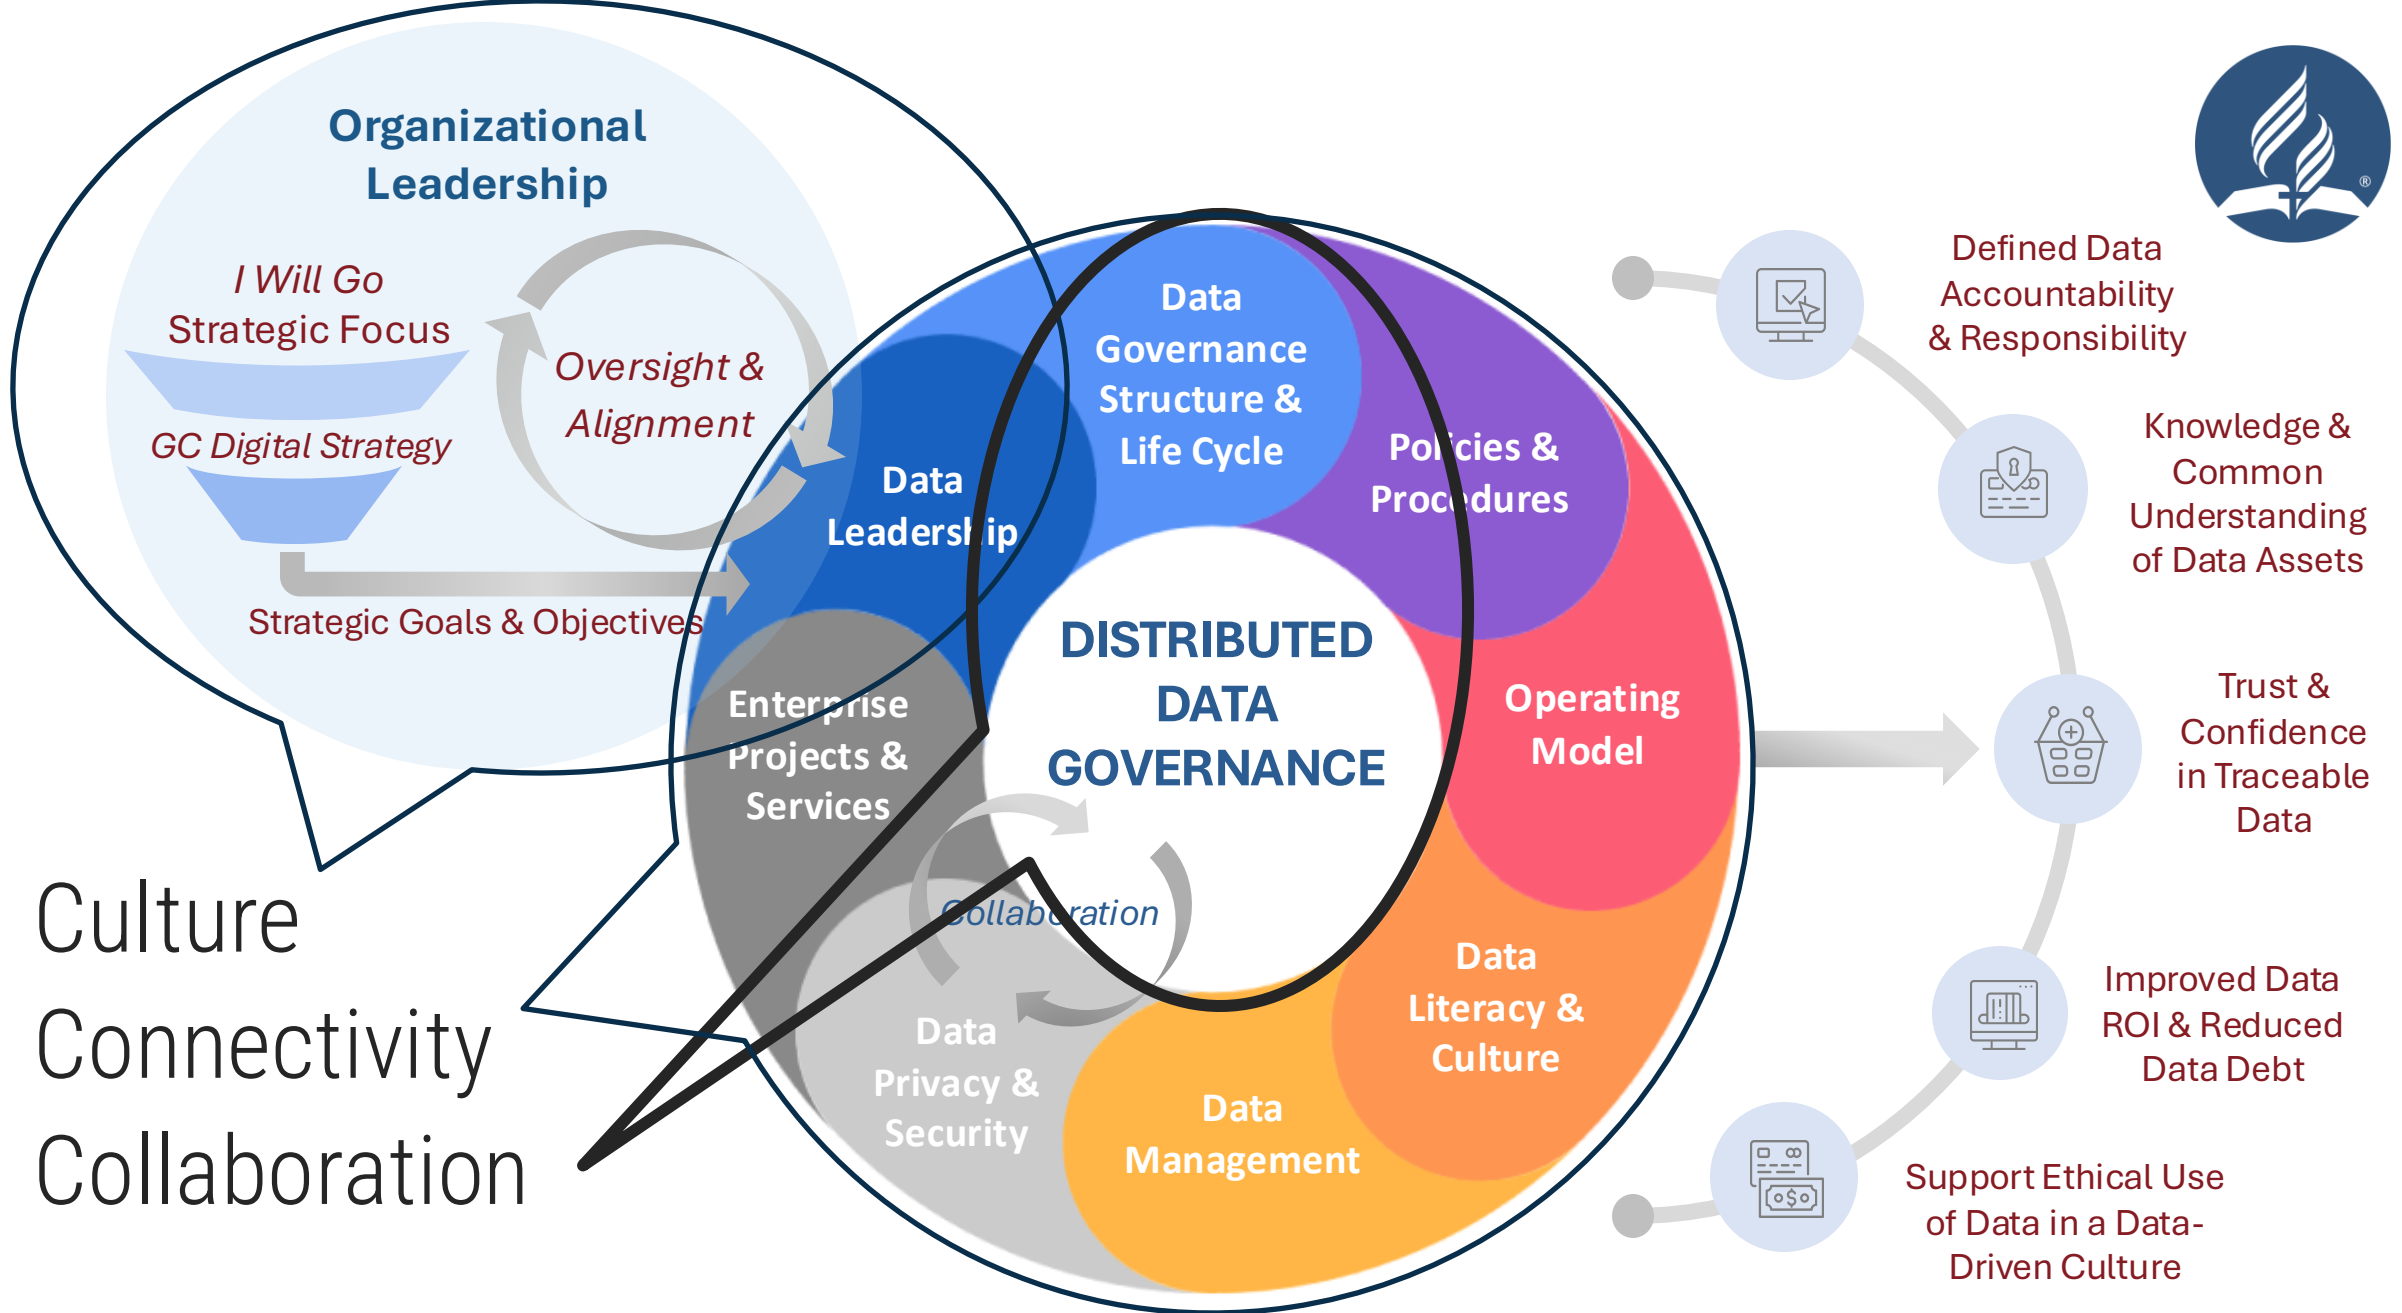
Organizational Leadership

I Will Go Strategic Focus

GC Digital Strategy

Oversight & Alignment

Strategic Goals & Objectives

Data Leadership

Data Governance Structure & Life Cycle

Policies & Procedures

Operating Model

Data Literacy & Culture

Data Management

Data Privacy & Security

Enterprise Projects & Services

DISTRIBUTED DATA GOVERNANCE

Collaboration

Culture
Connectivity
Collaboration

Defined Data Accountability & Responsibility

Knowledge & Common Understanding of Data Assets

Trust & Confidence in Traceable Data

Improved Data ROI & Reduced Data Debt

Support Ethical Use of Data in a Data-Driven Culture